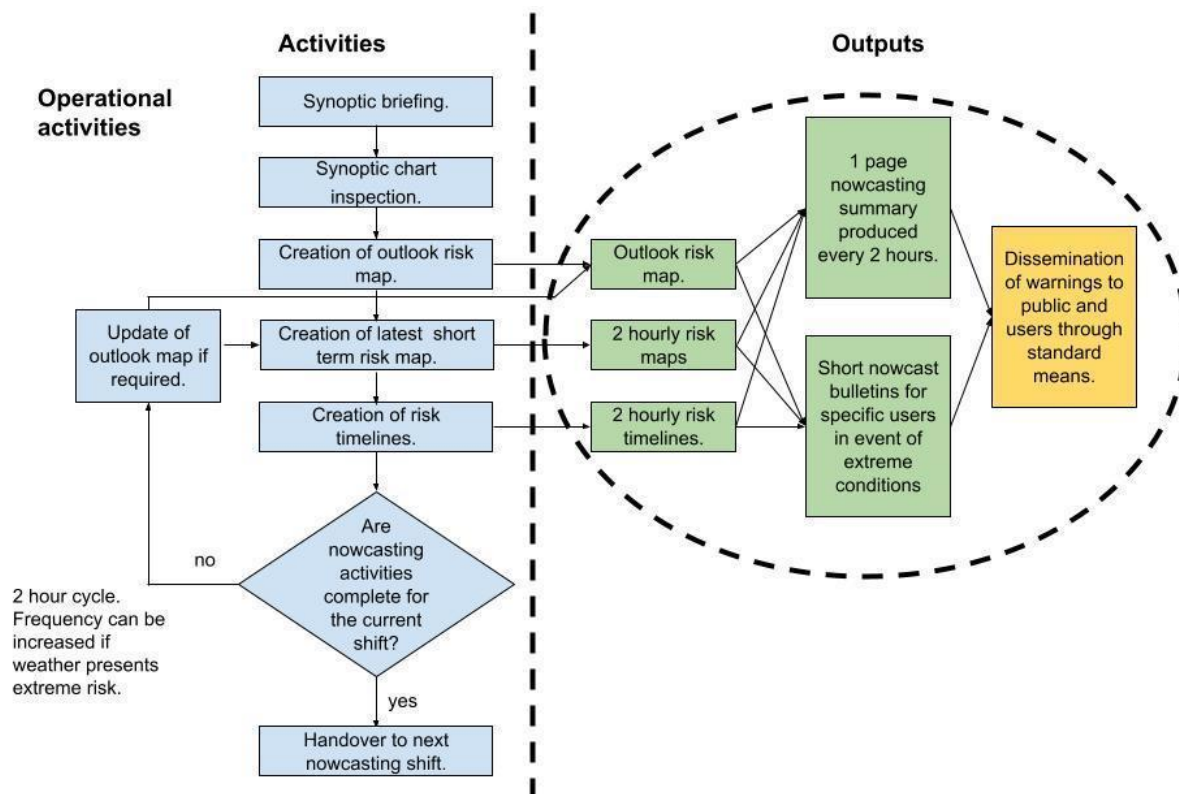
Activities

Outputs

Operational activities

Synoptic briefing.

Synoptic chart inspection.

Creation of outlook risk map.

Update of outlook map if required.

Creation of latest short term risk map.

Creation of risk timelines.

Are nowcasting activities complete for the current shift?

no

yes

2 hour cycle. Frequency can be increased if weather presents extreme risk.

Handover to next nowcasting shift.

Outlook risk map.

2 hourly risk maps

2 hourly risk timelines.

1 page nowcasting summary produced every 2 hours.

Short nowcast bulletins for specific users in event of extreme conditions

Dissemination of warnings to public and users through standard means.